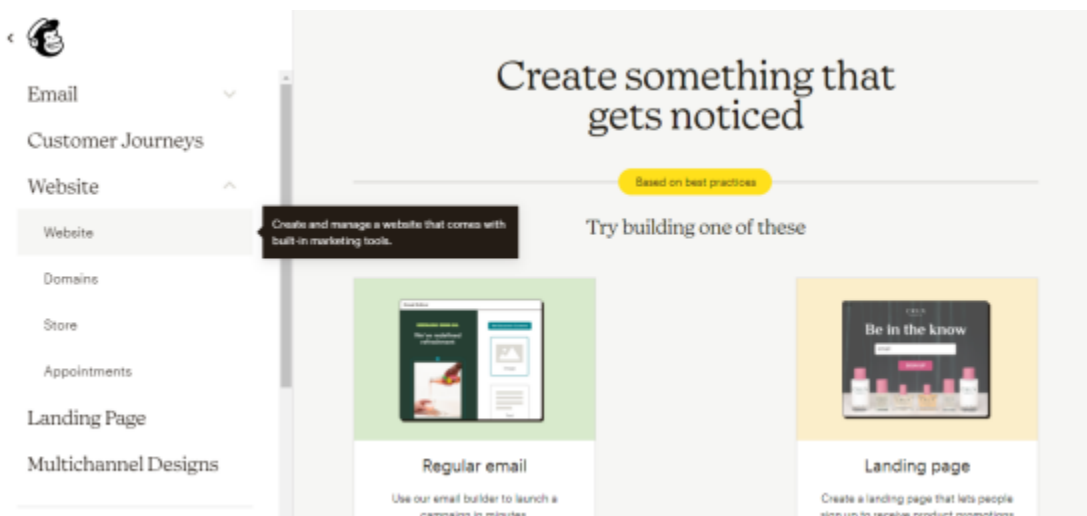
Email

Customer Journeys

Website

Website

Create and manage a website that comes with built-in marketing tools.

Domains

Store

Appointments

Landing Page

Multichannel Designs

Create something that gets noticed

Based on best practices

Try building one of these

We've redefined refreshment

Be in the know

Regular email

Use our email builder to launch a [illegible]

Landing page

Create a landing page that lets people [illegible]